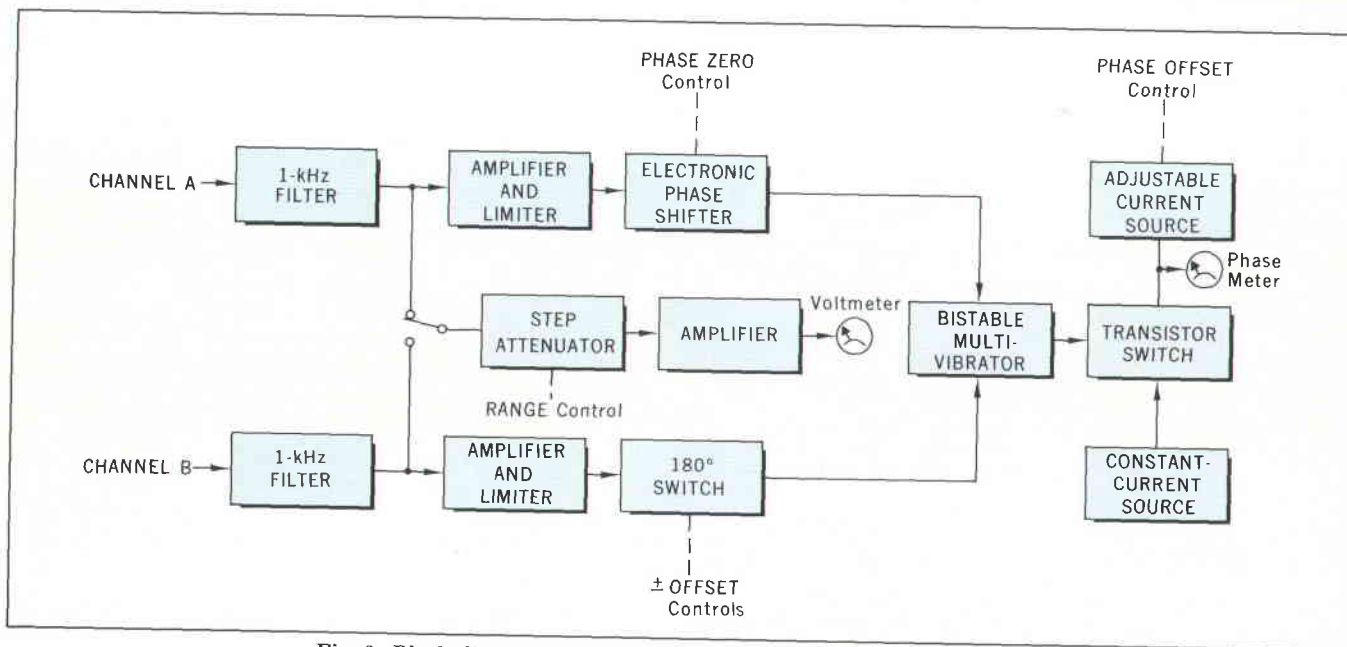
PHASE ZERO
Control

PHASE OFFSET
Control

CHANNEL A

1-kHz
FILTER

AMPLIFIER
AND
LIMITER

ELECTRONIC
PHASE
SHIFTER

ADJUSTABLE
CURRENT
SOURCE

Phase
Meter

STEP
ATTENUATOR

AMPLIFIER

Voltmeter

BISTABLE
MULTI-
VIBRATOR

TRANSISTOR
SWITCH

RANGE Control

CHANNEL B

1-kHz
FILTER

AMPLIFIER
AND
LIMITER

180°
SWITCH

CONSTANT-
CURRENT
SOURCE

± OFFSET
Controls

Fig. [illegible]